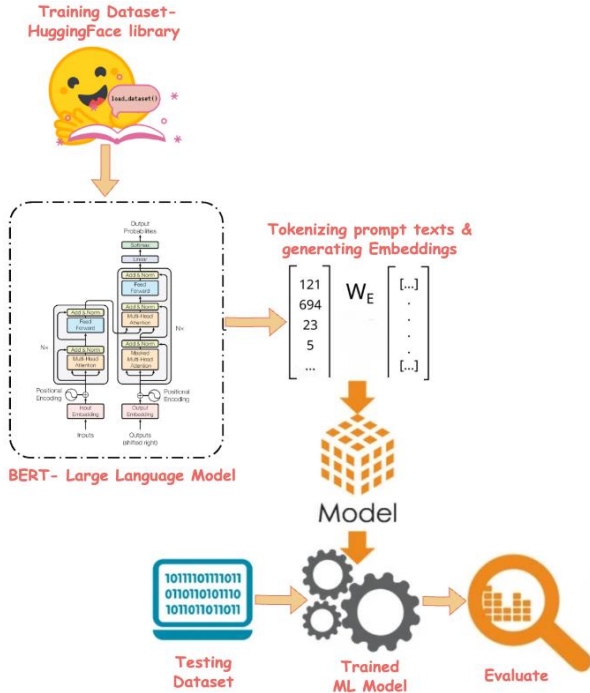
Training Dataset-
HuggingFace library

load_dataset()

Output Probabilities

Softmax

Linear

Add & Norm

Feed Forward

Add & Norm

Multi-Head Attention

Add & Norm

Masked Multi-Head Attention

N×

Add & Norm

Feed Forward

Add & Norm

Multi-Head Attention

N×

Positional Encoding

Positional Encoding

Input Embedding

Output Embedding

Inputs

Outputs (shifted right)

BERT- Large Language Model

Tokenizing prompt texts &
generating Embeddings

$\begin{bmatrix} 121 \\ 694 \\ 23 \\ 5 \\ \dots \end{bmatrix}$ $W_E$ $\begin{bmatrix} [\dots] \\ . \\ . \\ . \\ [\dots] \end{bmatrix}$

Model

1011110111011
0110101010110
1011011011011

Testing
Dataset

Trained
ML Model

Evaluate